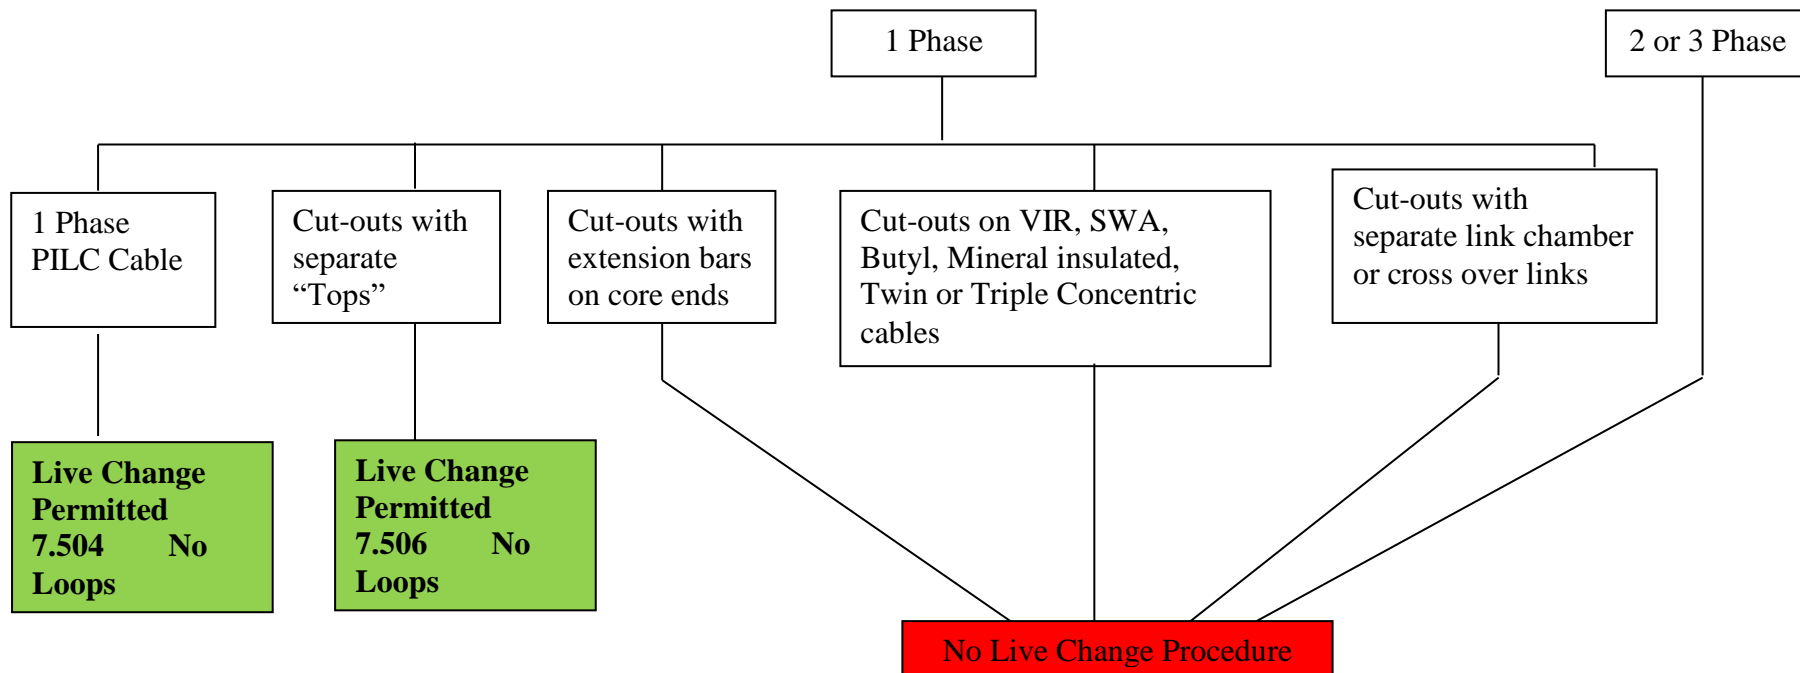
1 Phase

2 or 3 Phase

1 Phase PILC Cable

Cut-outs with separate “Tops”

Cut-outs with extension bars on core ends

Cut-outs on VIR, SWA, Butyl, Mineral insulated, Twin or Triple Concentric cables

Cut-outs with separate link chamber or cross over links

Live Change Permitted 7.504 No Loops

Live Change Permitted 7.506 No Loops

No Live Change Procedure